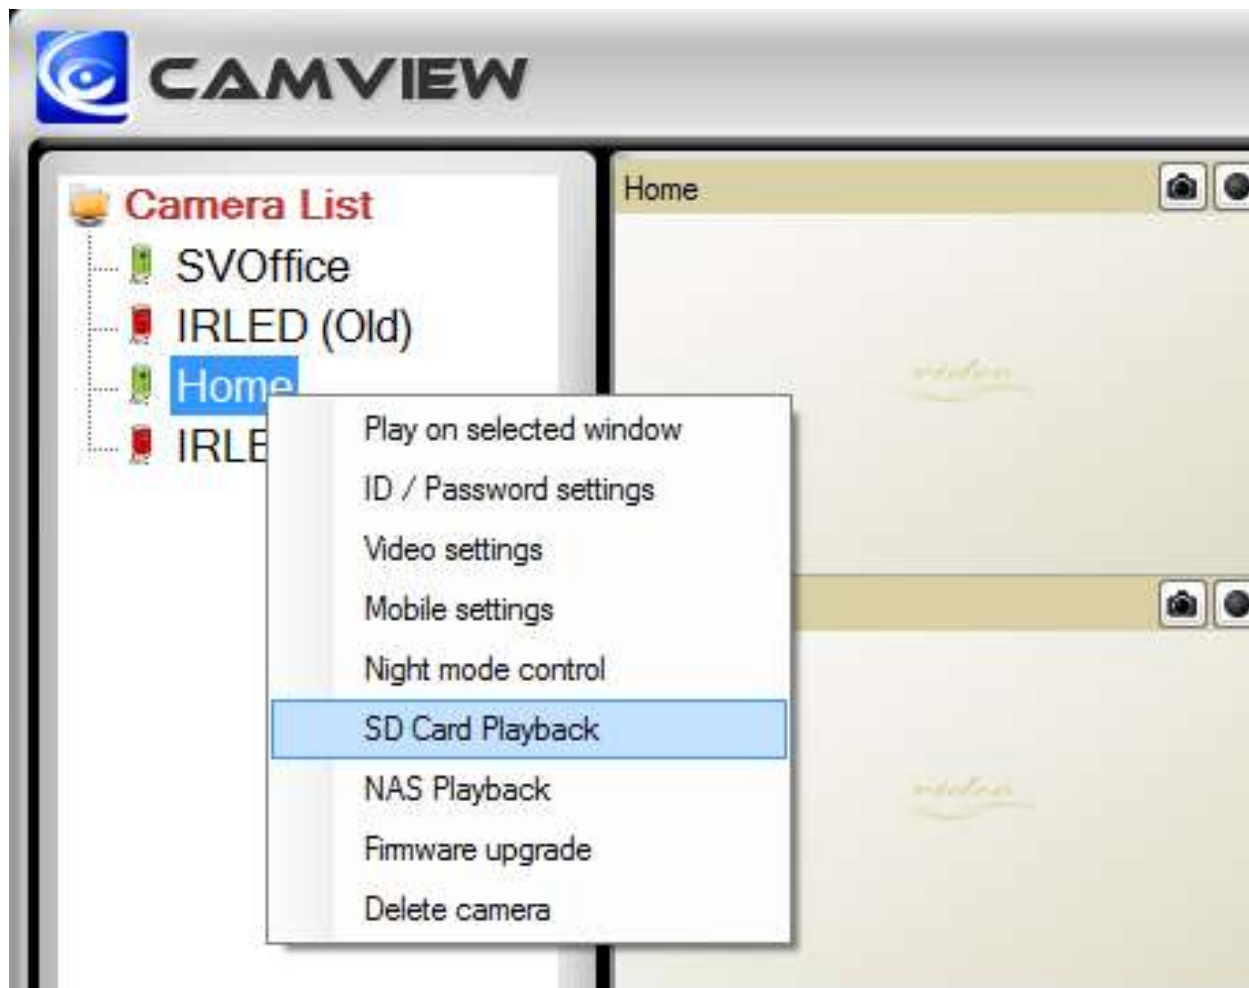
CAMVIEW

Camera List
SVOffice
IRLED (Old)
Home
IRLE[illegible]

Home

Play on selected window
ID / Password settings
Video settings
Mobile settings
Night mode control
SD Card Playback
NAS Playback
Firmware upgrade
Delete camera